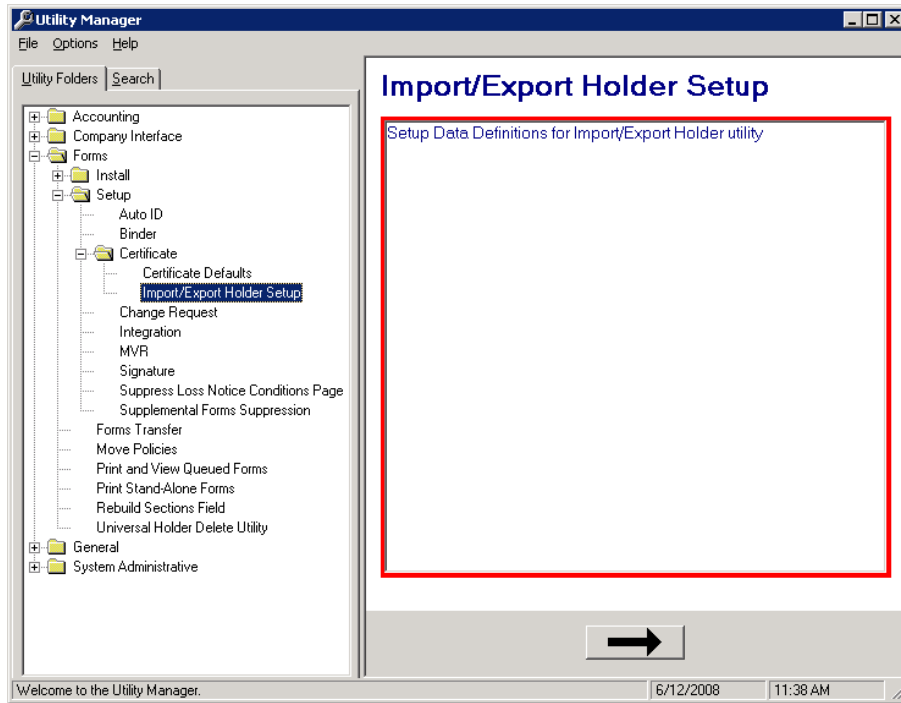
Utility Manager

File Options Help

Utility Folders | Search

Accounting
Company Interface
Forms
Install
Setup
Auto ID
Binder
Certificate
Certificate Defaults
Import/Export Holder Setup
Change Request
Integration
MVR
Signature
Suppress Loss Notice Conditions Page
Supplemental Forms Suppression
Forms Transfer
Move Policies
Print and View Queued Forms
Print Stand-Alone Forms
Rebuild Sections Field
Universal Holder Delete Utility
General
System Administrative

Import/Export Holder Setup

Setup Data Definitions for Import/Export Holder utility

Welcome to the Utility Manager. | 6/12/2008 | 11:38 AM